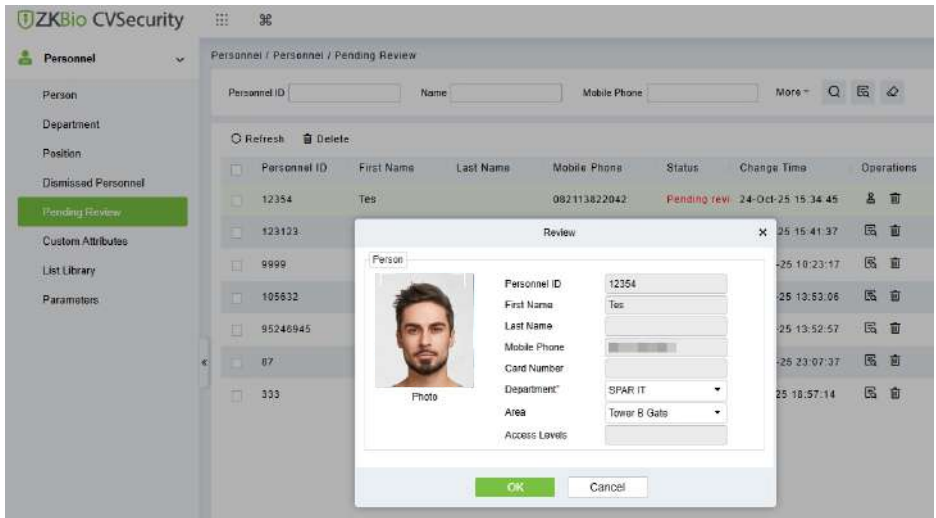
ZKBio CVSecurity

Personnel

Person
Department
Position
Dismissed Personnel
Pending Review
Custom Attributes
List Library
Parameters

Personnel / Personnel / Pending Review

Personnel ID Name Mobile Phone More

Refresh Delete

| | Personnel ID | First Name | Last Name | Mobile Phone | Status | Change Time | Operations |
|---|---|---|---|---|---|---|---|
| | 12354 | Tes | | 082113822042 | Pending revi | 24-Oct-25 15:34:45 | |
| | 123123 | | | | | 25 15:41:37 | |
| | 9999 | | | | | -25 10:23:17 | |
| | 105632 | | | | | -25 13:53:06 | |
| | 95246945 | | | | | 25 13:52:57 | |
| | 87 | | | | | -25 23:07:37 | |
| | 333 | | | | | 25 18:57:14 | |

Review

Person

Photo

Personnel ID 12354
First Name Tes
Last Name
Mobile Phone
Card Number
Department* SPAR IT
Area Tower B Gate
Access Levels

OK Cancel